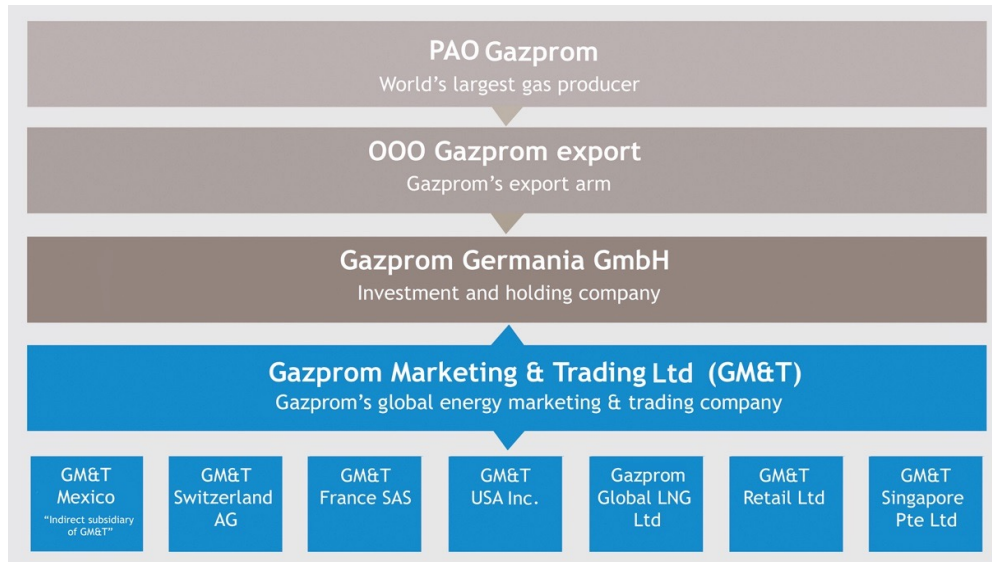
PAO Gazprom
World's largest gas producer

OOO Gazprom export
Gazprom's export arm

Gazprom Germania GmbH
Investment and holding company

Gazprom Marketing & Trading Ltd (GM&T)
Gazprom's global energy marketing & trading company

GM&T Mexico
"Indirect subsidiary of GM&T"

GM&T Switzerland AG

GM&T France SAS

GM&T USA Inc.

Gazprom Global LNG Ltd

GM&T Retail Ltd

GM&T Singapore Pte Ltd